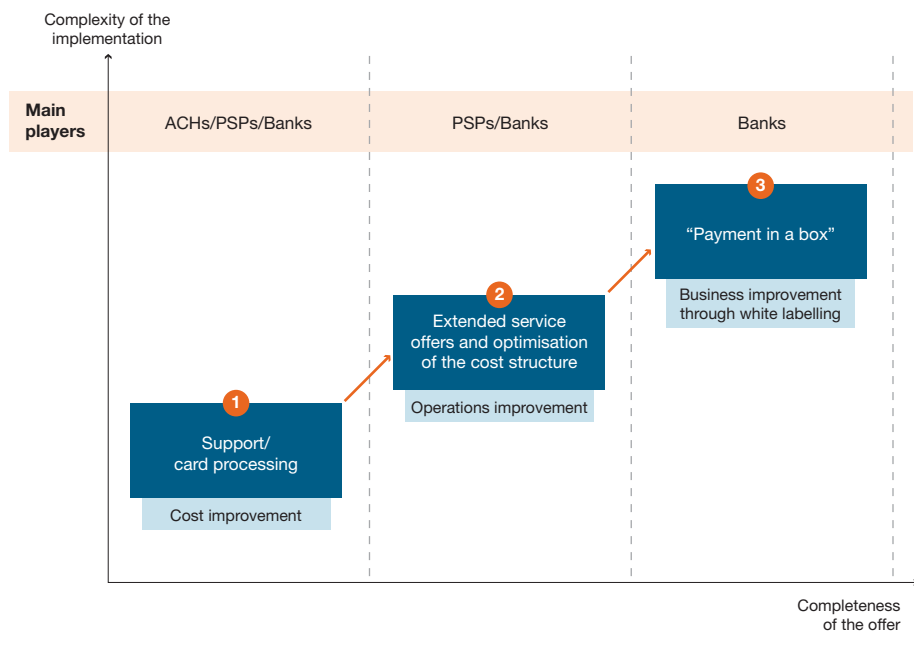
Complexity of the implementation

Main players

ACHs/PSPs/Banks

PSPs/Banks

Banks

3

“Payment in a box”

Business improvement through white labelling

2

Extended service offers and optimisation of the cost structure

Operations improvement

1

Support/ card processing

Cost improvement

Completeness of the offer